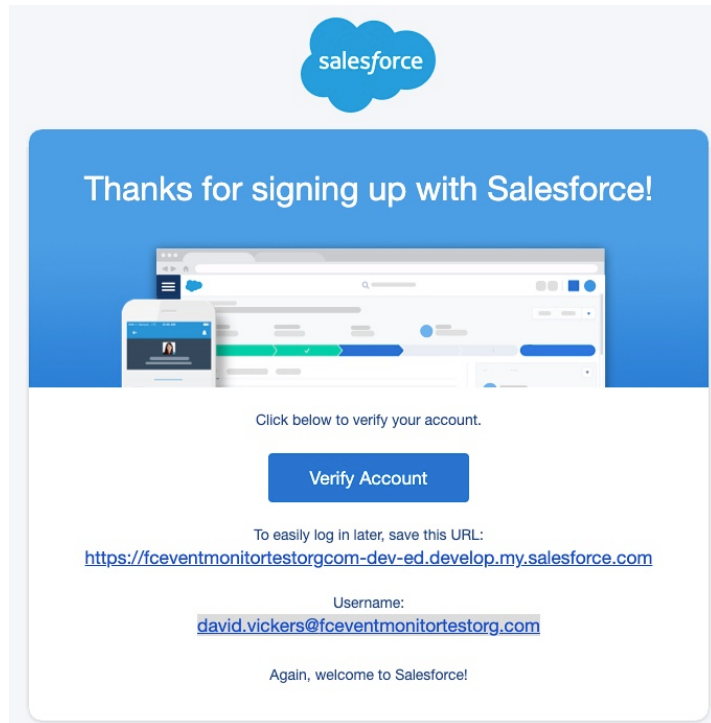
salesforce

Thanks for signing up with Salesforce!

Click below to verify your account.

Verify Account

To easily log in later, save this URL:
https://fceventmonitortestorgcom-dev-ed.develop.my.salesforce.com

Username:
david.vickers@fceventmonitortestorg.com

Again, welcome to Salesforce!